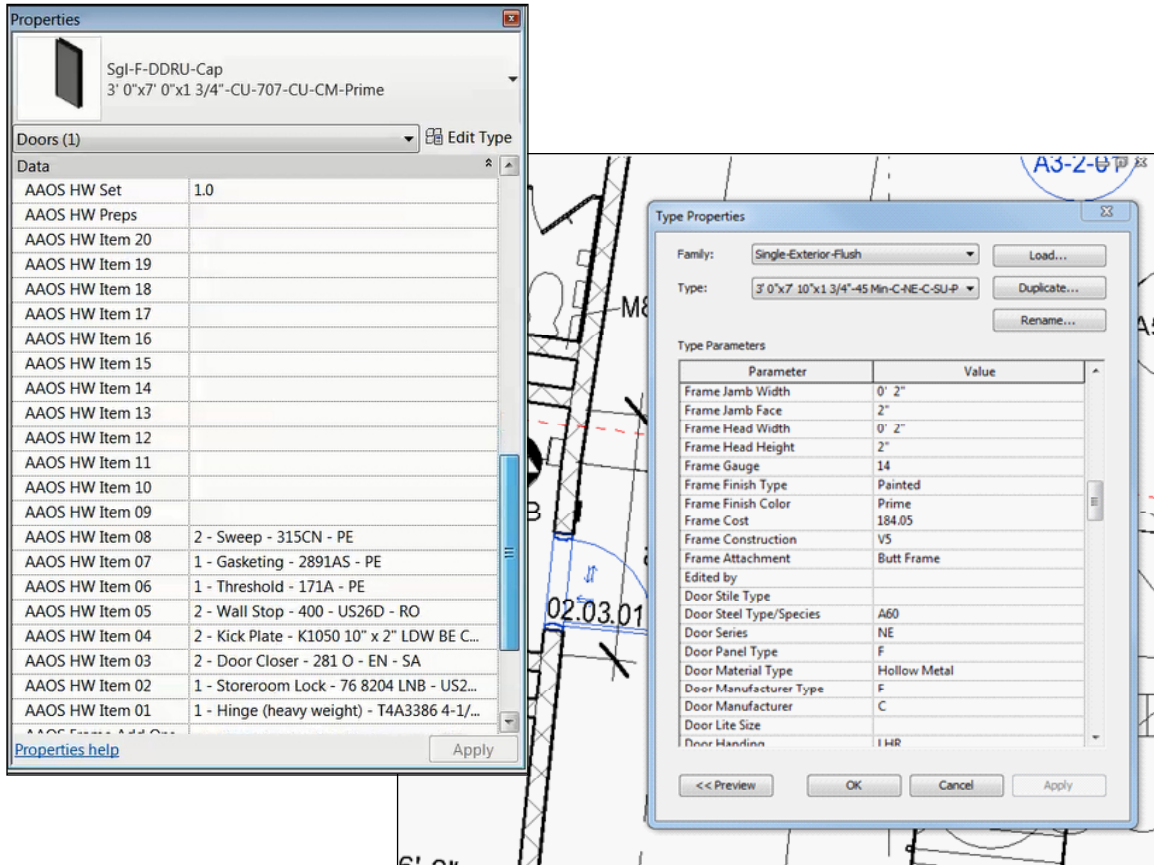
Properties

Sgl-F-DDRU-Cap
3' 0"x7' 0"x1 3/4"-CU-707-CU-CM-Prime

Doors (1)
Edit Type

Data

| | |
|---|---|
| AAOS HW Set | 1.0 |
| AAOS HW Preps | |
| AAOS HW Item 20 | |
| AAOS HW Item 19 | |
| AAOS HW Item 18 | |
| AAOS HW Item 17 | |
| AAOS HW Item 16 | |
| AAOS HW Item 15 | |
| AAOS HW Item 14 | |
| AAOS HW Item 13 | |
| AAOS HW Item 12 | |
| AAOS HW Item 11 | |
| AAOS HW Item 10 | |
| AAOS HW Item 09 | |
| AAOS HW Item 08 | 2 - Sweep - 315CN - PE |
| AAOS HW Item 07 | 1 - Gasketing - 2891AS - PE |
| AAOS HW Item 06 | 1 - Threshold - 171A - PE |
| AAOS HW Item 05 | 2 - Wall Stop - 400 - US26D - RO |
| AAOS HW Item 04 | 2 - Kick Plate - K1050 10" x 2" LDW BE C... |
| AAOS HW Item 03 | 2 - Door Closer - 281 O - EN - SA |
| AAOS HW Item 02 | 1 - Storeroom Lock - 76 8204 LNB - US2... |
| AAOS HW Item 01 | 1 - Hinge (heavy weight) - T4A3386 4-1/... |

Properties help
Apply

A3-2-01
M8
B
02.03.01
A5

Type Properties

Family: Single-Exterior-Flush
Load...
Type: 3' 0"x7' 10"x1 3/4"-45 Min-C-NE-C-SU-P
Duplicate...
Rename...

Type Parameters

| Parameter | Value |
|---|---|
| Frame Jamb Width | 0' 2" |
| Frame Jamb Face | 2" |
| Frame Head Width | 0' 2" |
| Frame Head Height | 2" |
| Frame Gauge | 14 |
| Frame Finish Type | Painted |
| Frame Finish Color | Prime |
| Frame Cost | 184.05 |
| Frame Construction | V5 |
| Frame Attachment | Butt Frame |
| Edited by | |
| Door Stile Type | |
| Door Steel Type/Species | A60 |
| Door Series | NE |
| Door Panel Type | F |
| Door Material Type | Hollow Metal |
| Door Manufacturer Type | F |
| Door Manufacturer | C |
| Door Lite Size | |
| Door Handing | LHR |

<< Preview
OK
Cancel
Apply